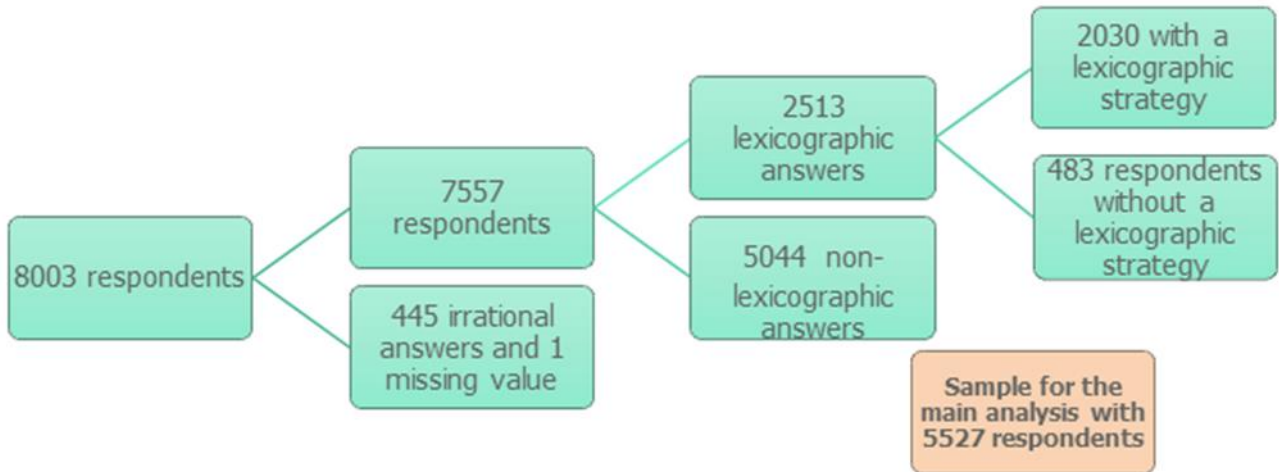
8003 respondents

7557 respondents

445 irrational answers and 1 missing value

2513 lexicographic answers

5044 non-lexicographic answers

2030 with a lexicographic strategy

483 respondents without a lexicographic strategy

Sample for the main analysis with 5527 respondents